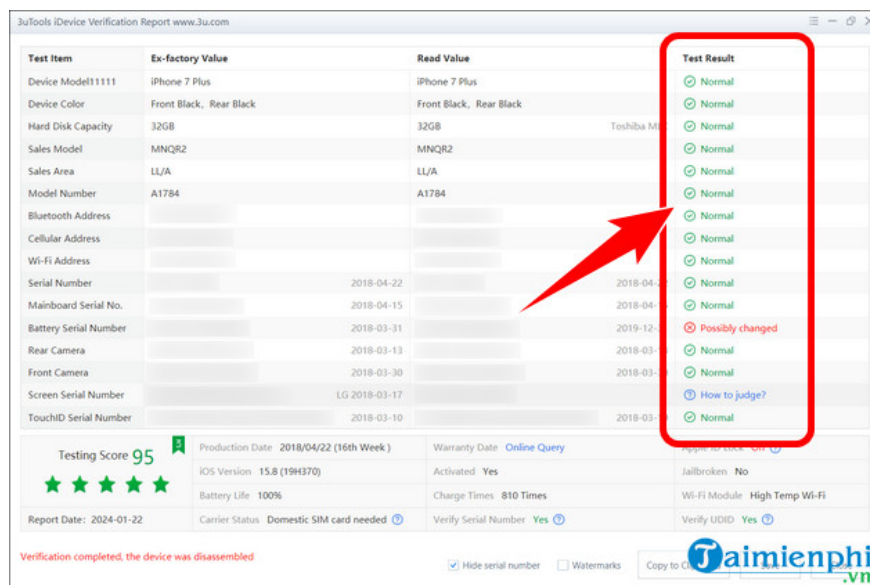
3uTools iDevice Verification Report www.3u.com

| Test Item | Ex-factory Value | Read Value | Test Result |
|---|---|---|---|
| Device Model11111 | iPhone 7 Plus | iPhone 7 Plus | Normal |
| Device Color | Front Black, Rear Black | Front Black, Rear Black | Normal |
| Hard Disk Capacity | 32GB | 32GB Toshiba M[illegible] | Normal |
| Sales Model | MNQR2 | MNQR2 | Normal |
| Sales Area | LL/A | LL/A | Normal |
| Model Number | A1784 | A1784 | Normal |
| Bluetooth Address | | | Normal |
| Cellular Address | | | Normal |
| Wi-Fi Address | | | Normal |
| Serial Number | 2018-04-22 | 2018-04-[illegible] | Normal |
| Mainboard Serial No. | 2018-04-15 | 2018-04-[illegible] | Normal |
| Battery Serial Number | 2018-03-31 | 2019-12-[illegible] | Possibly changed |
| Rear Camera | 2018-03-13 | 2018-03-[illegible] | Normal |
| Front Camera | 2018-03-30 | 2018-03-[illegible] | Normal |
| Screen Serial Number | LG 2018-03-17 | | How to judge? |
| TouchID Serial Number | 2018-03-10 | 2018-03-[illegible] | Normal |

Testing Score 95

Report Date: 2024-01-22

Production Date 2018/04/22 (16th Week)
iOS Version 15.8 (19H370)
Battery Life 100%
Carrier Status Domestic SIM card needed
Warranty Date Online Query
Activated Yes
Charge Times 810 Times
Verify Serial Number Yes
Apple ID Lock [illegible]
Jailbroken No
Wi-Fi Module High Temp Wi-Fi
Verify UDID Yes

Verification completed, the device was disassembled

Hide serial number
Watermarks
Copy to C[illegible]

Taimienphi .vn